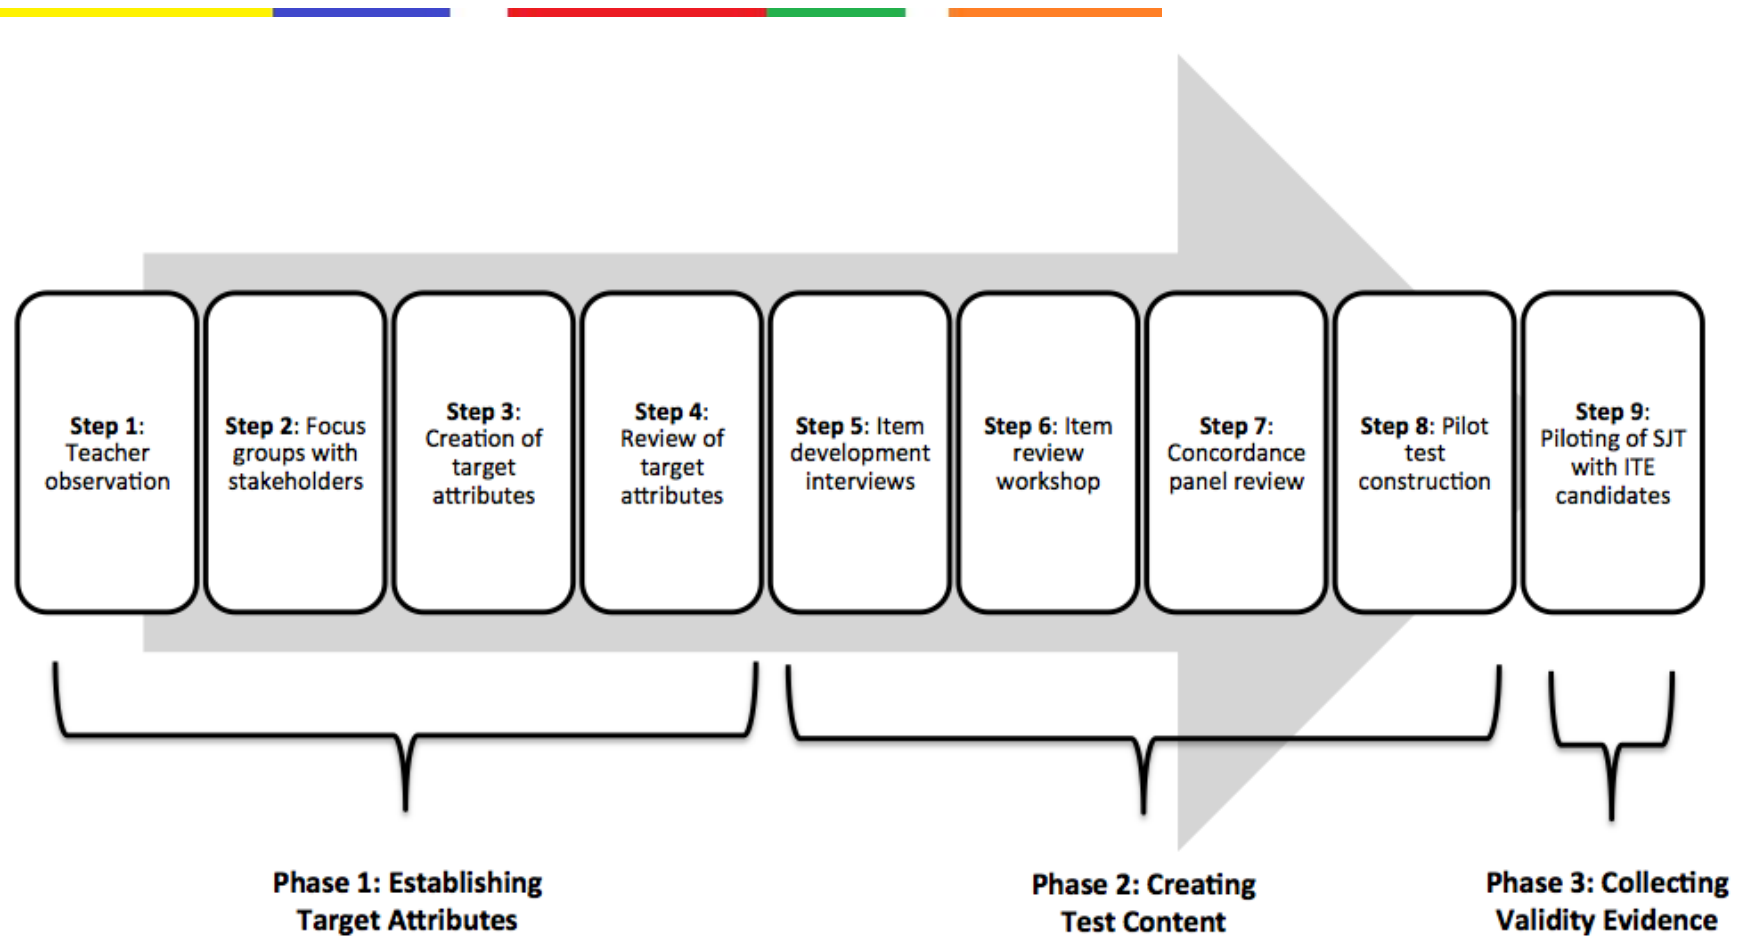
**Step 1**: Teacher observation

**Step 2**: Focus groups with stakeholders

**Step 3**: Creation of target attributes

**Step 4**: Review of target attributes

**Step 5**: Item development interviews

**Step 6**: Item review workshop

**Step 7**: Concordance panel review

**Step 8**: Pilot test construction

**Step 9**: Piloting of SJT with ITE candidates

**Phase 1: Establishing Target Attributes**

**Phase 2: Creating Test Content**

**Phase 3: Collecting Validity Evidence**